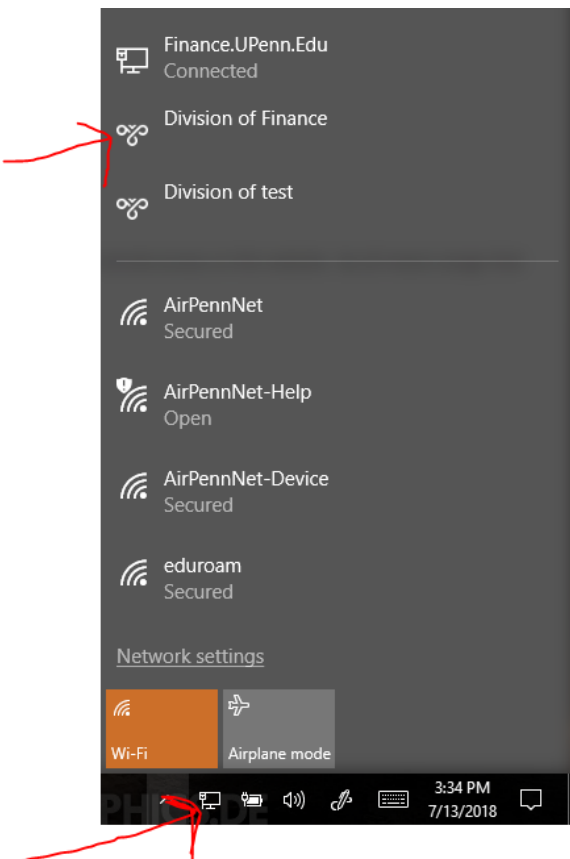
Finance.UPenn.Edu
Connected

Division of Finance

Division of test

AirPennNet
Secured

AirPennNet-Help
Open

AirPennNet-Device
Secured

eduroam
Secured

Network settings

Wi-Fi

Airplane mode

3:34 PM
7/13/2018